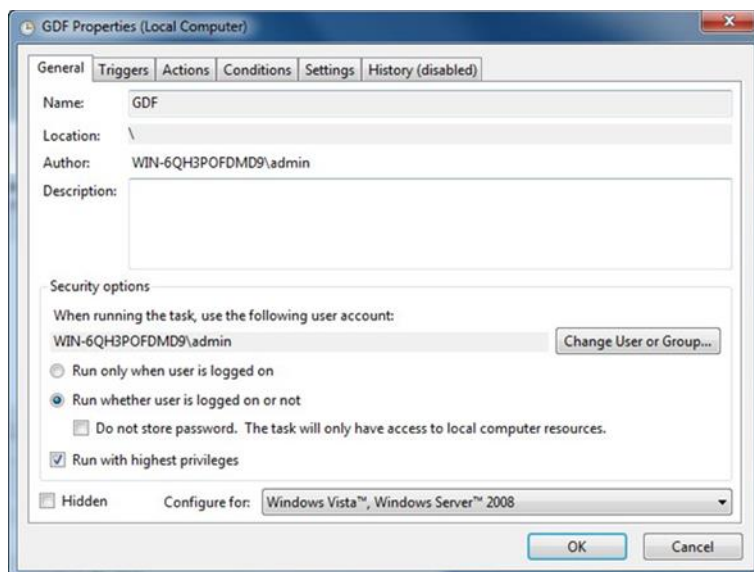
GDF Properties (Local Computer)

General | Triggers | Actions | Conditions | Settings | History (disabled)

Name: GDF

Location: \

Author: WIN-6QH3POFDMD9\admin

Description:

Security options

When running the task, use the following user account:

WIN-6QH3POFDMD9\admin

Change User or Group...

Run only when user is logged on

Run whether user is logged on or not

Do not store password. The task will only have access to local computer resources.

Run with highest privileges

Hidden

Configure for: Windows Vista™, Windows Server™ 2008

OK

Cancel